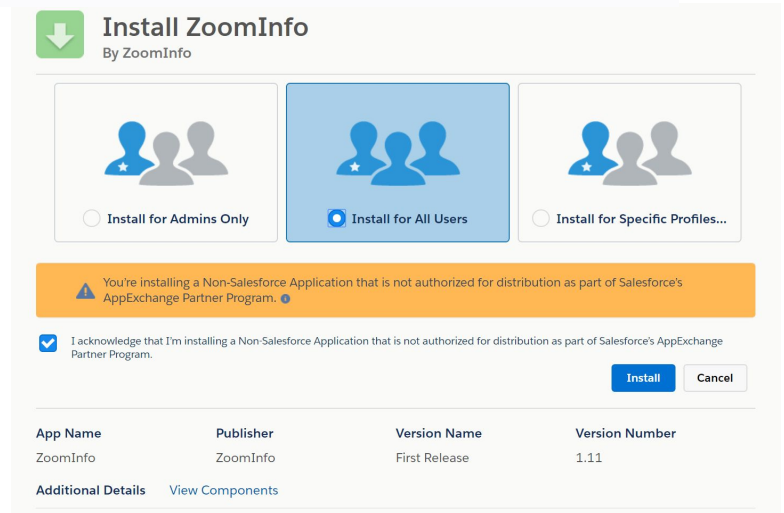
Install ZoomInfo
By ZoomInfo

Install for Admins Only

Install for All Users

Install for Specific Profiles...

You're installing a Non-Salesforce Application that is not authorized for distribution as part of Salesforce's AppExchange Partner Program.

I acknowledge that I'm installing a Non-Salesforce Application that is not authorized for distribution as part of Salesforce's AppExchange Partner Program.

Install
Cancel

| App Name | Publisher | Version Name | Version Number |
|---|---|---|---|
| ZoomInfo | ZoomInfo | First Release | 1.11 |

Additional Details View Components